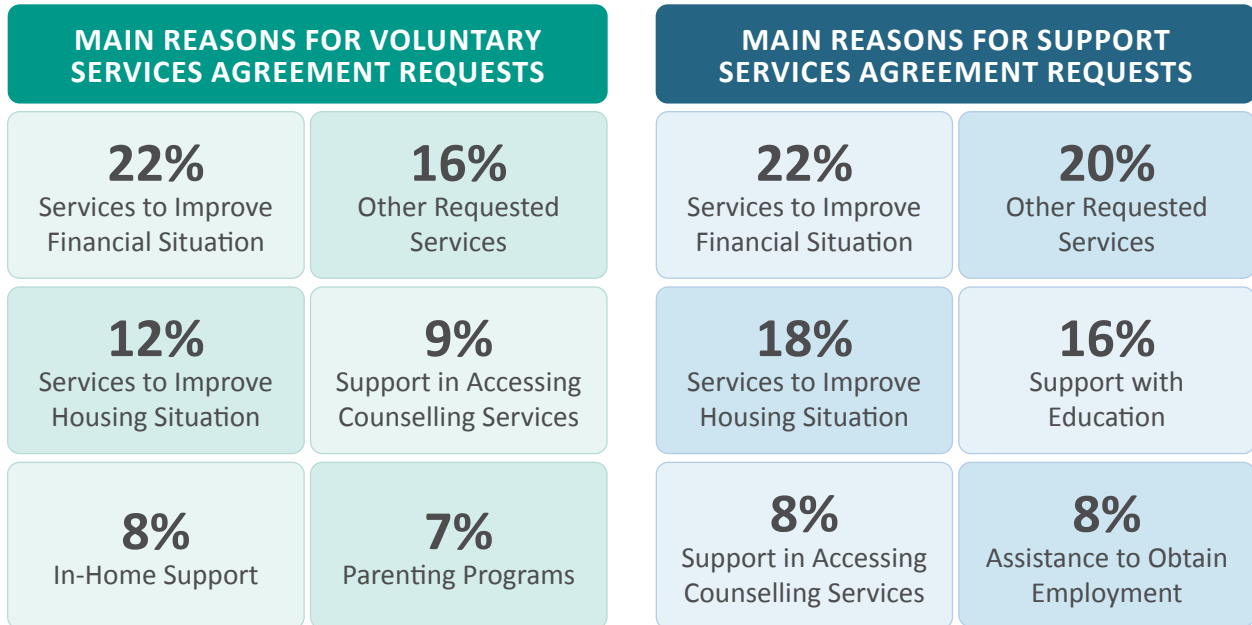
MAIN REASONS FOR VOLUNTARY SERVICES AGREEMENT REQUESTS

22%
Services to Improve Financial Situation

16%
Other Requested Services

12%
Services to Improve Housing Situation

9%
Support in Accessing Counselling Services

8%
In-Home Support

7%
Parenting Programs

MAIN REASONS FOR SUPPORT SERVICES AGREEMENT REQUESTS

22%
Services to Improve Financial Situation

20%
Other Requested Services

18%
Services to Improve Housing Situation

16%
Support with Education

8%
Support in Accessing Counselling Services

8%
Assistance to Obtain Employment